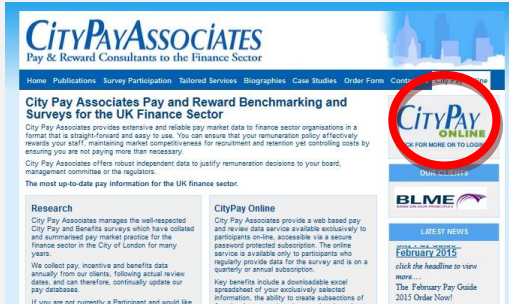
CITYPAYASSOCIATES
Pay & Reward Consultants to the Finance Sector

Home Publications Survey Participation Tailored Services Biographies Case Studies Order Form Cont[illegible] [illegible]line

City Pay Associates Pay and Reward Benchmarking and Surveys for the UK Finance Sector

City Pay Associates provides extensive and reliable pay market data to finance sector organisations in a format that is straight-forward and easy to use. You can ensure that your remuneration policy effectively rewards your staff, maintaining market competitiveness for recruitment and retention yet controlling costs by ensuring you are not paying more than necessary.

City Pay Associates offers robust independent data to justify remuneration decisions to your board, management committee or the regulators.

The most up-to-date pay information for the UK finance sector.

Research

City Pay Associates manages the well-respected City Pay and Benefits surveys which have collated and summarised pay market practice for the finance sector in the City of London for many years.

We collect pay, incentive and benefits data annually from our clients, following actual review dates, and can therefore, continually update our pay databases.

If you are not currently a Participant and would like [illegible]

CityPay Online

City Pay Associates provide a web based pay and review data service available exclusively to participants on-line, accessible via a secure password protected subscription. The online service is available only to participants who regularly provide data for the survey and is on a quarterly or annual subscription.

Key benefits include a downloadable excel spreadsheet of your exclusively selected information, the ability to create subsections of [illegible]

CITYPAY
ONLINE
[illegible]CK FOR MORE OR TO LOGIN

OUR CLIENTS

BLME

LATEST NEWS

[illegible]
February 2015
click the headline to view more....
The February Pay Guide 2015 Order Now!